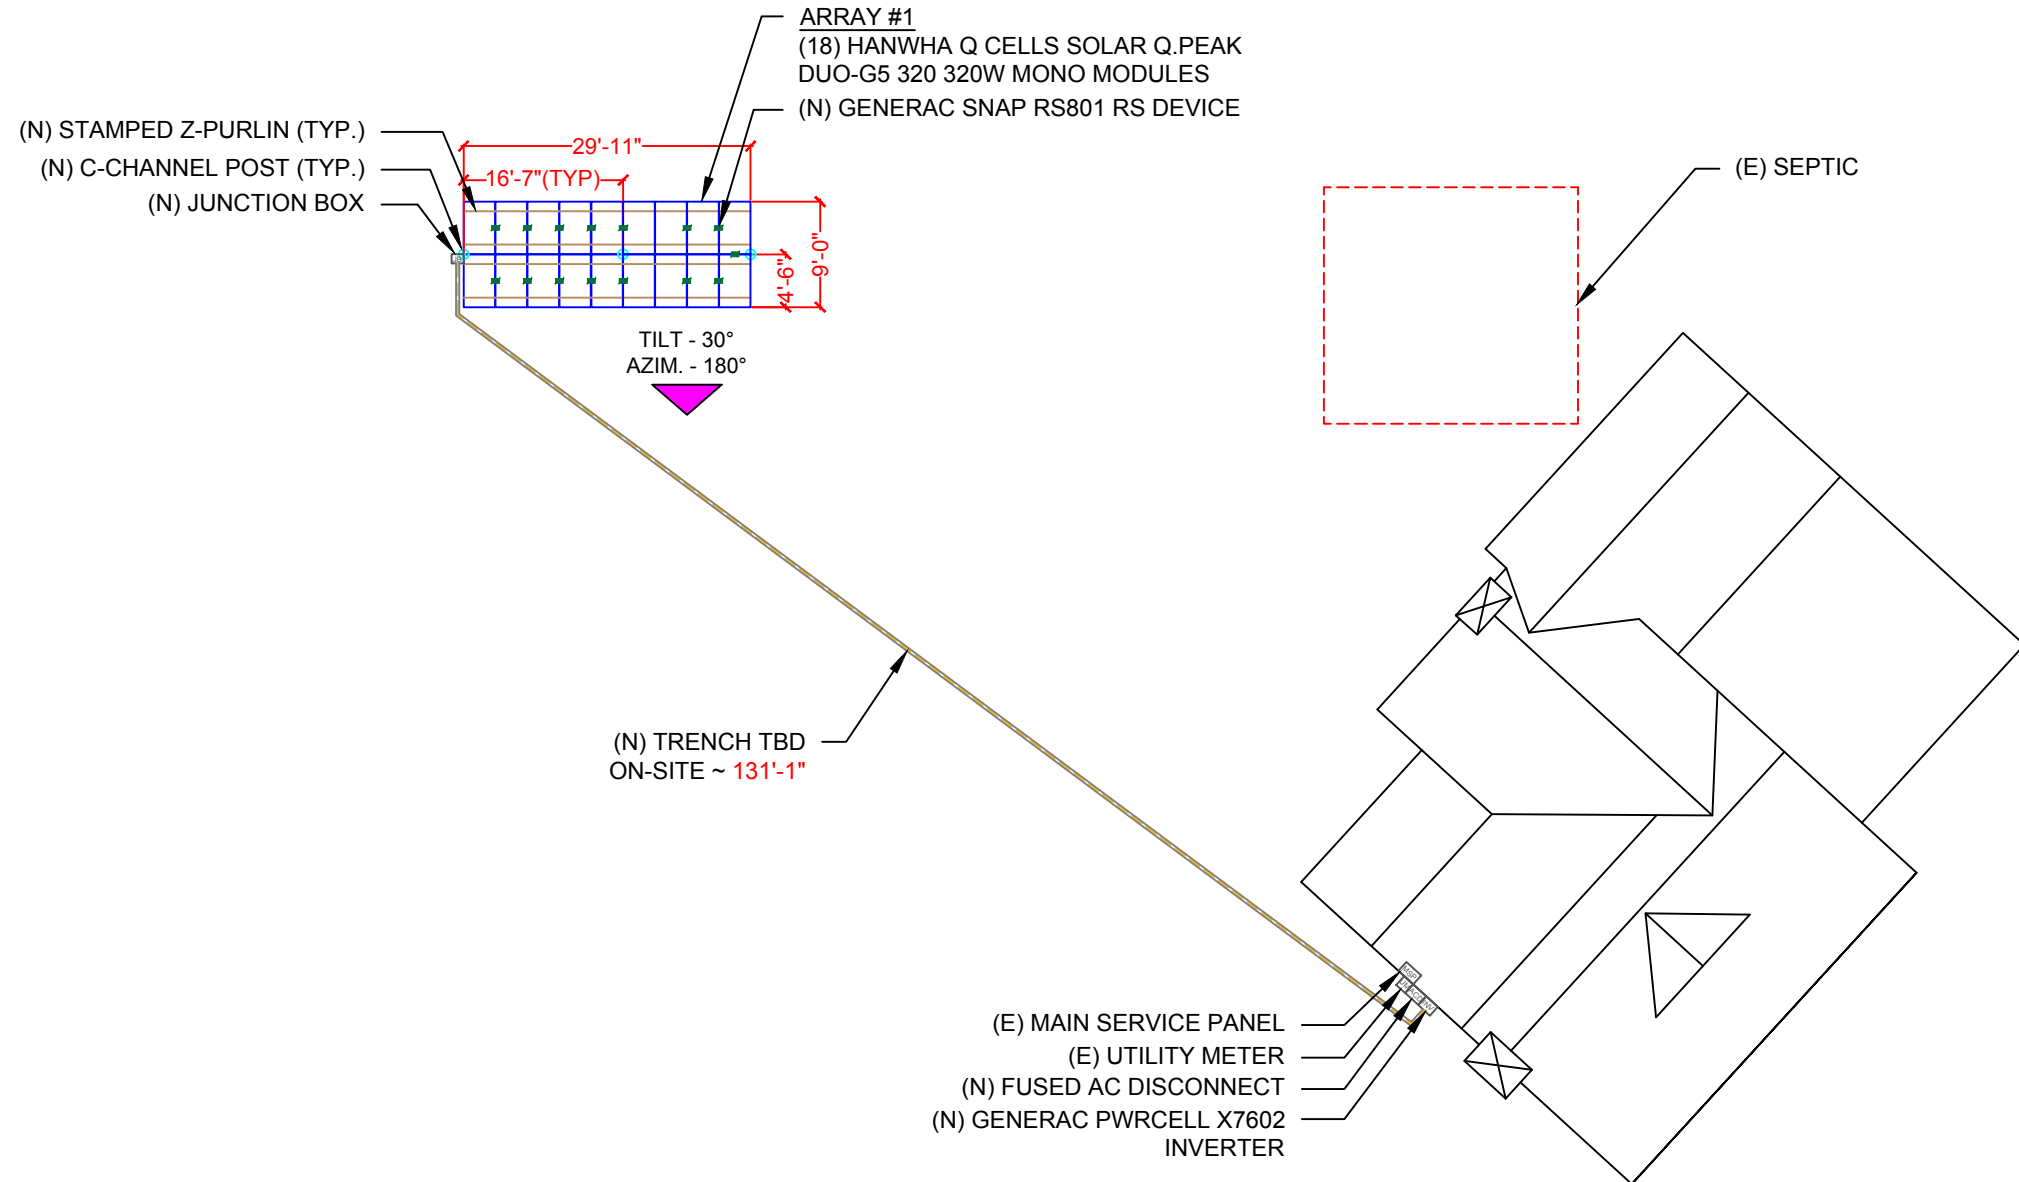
ARRAY #1
(18) HANWHA Q CELLS SOLAR Q.PEAK DUO-G5 320 320W MONO MODULES

(N) GENERAC SNAP RS801 RS DEVICE

(N) STAMPED Z-PURLIN (TYP.)

(N) C-CHANNEL POST (TYP.)

(N) JUNCTION BOX

29'-11"

16'-7"(TYP)

9'-0"

4'-6"

(E) SEPTIC

TILT - 30°
AZIM. - 180°

(N) TRENCH TBD
ON-SITE ~ 131'-1"

(E) MAIN SERVICE PANEL

(E) UTILITY METER

(N) FUSED AC DISCONNECT

(N) GENERAC PWRCELL X7602 INVERTER